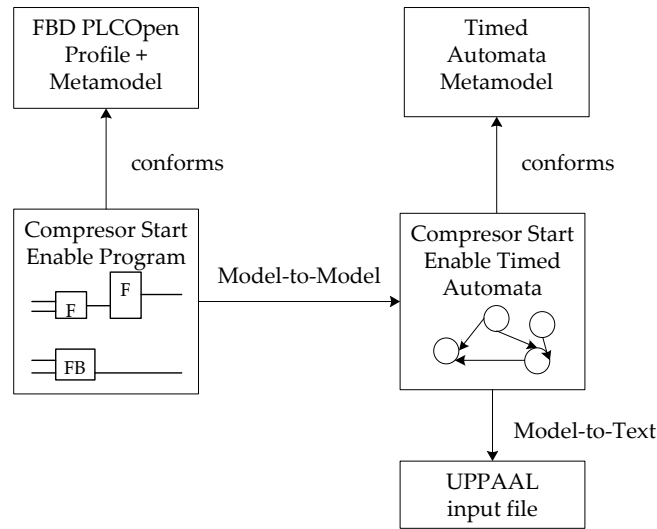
FBD PLCOpen Profile + Metamodel

conforms

Compresor Start Enable Program

F

F

FB

Model-to-Model

Timed Automata Metamodel

conforms

Compresor Start Enable Timed Automata

Model-to-Text

UPPAAL input file